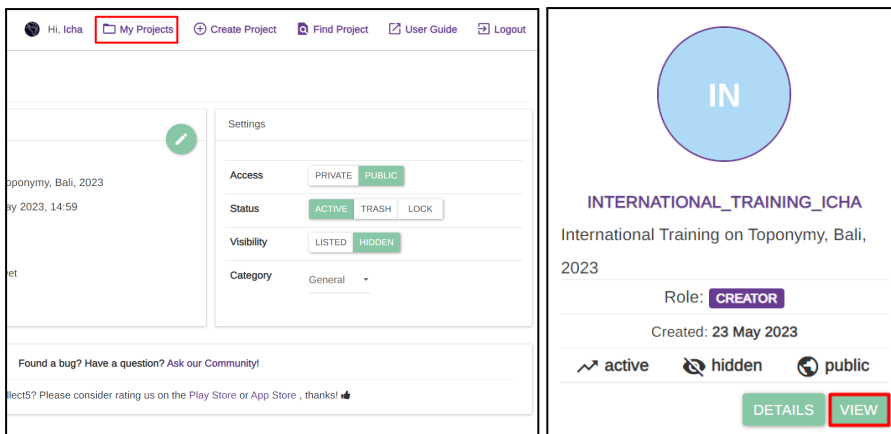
Hi, Icha My Projects Create Project Find Project User Guide Logout

Settings

opponymy, Bali, 2023

ay 2023, 14:59

yet

| Access | PRIVATE PUBLIC |
|---|---|
| Status | ACTIVE TRASH LOCK |
| Visibility | LISTED HIDDEN |
| Category | General |

Found a bug? Have a question? Ask our Community!

llect5? Please consider rating us on the Play Store or App Store , thanks!

IN

INTERNATIONAL_TRAINING_ICHA

International Training on Toponymy, Bali, 2023

Role: CREATOR

Created: 23 May 2023

active hidden public

DETAILS VIEW